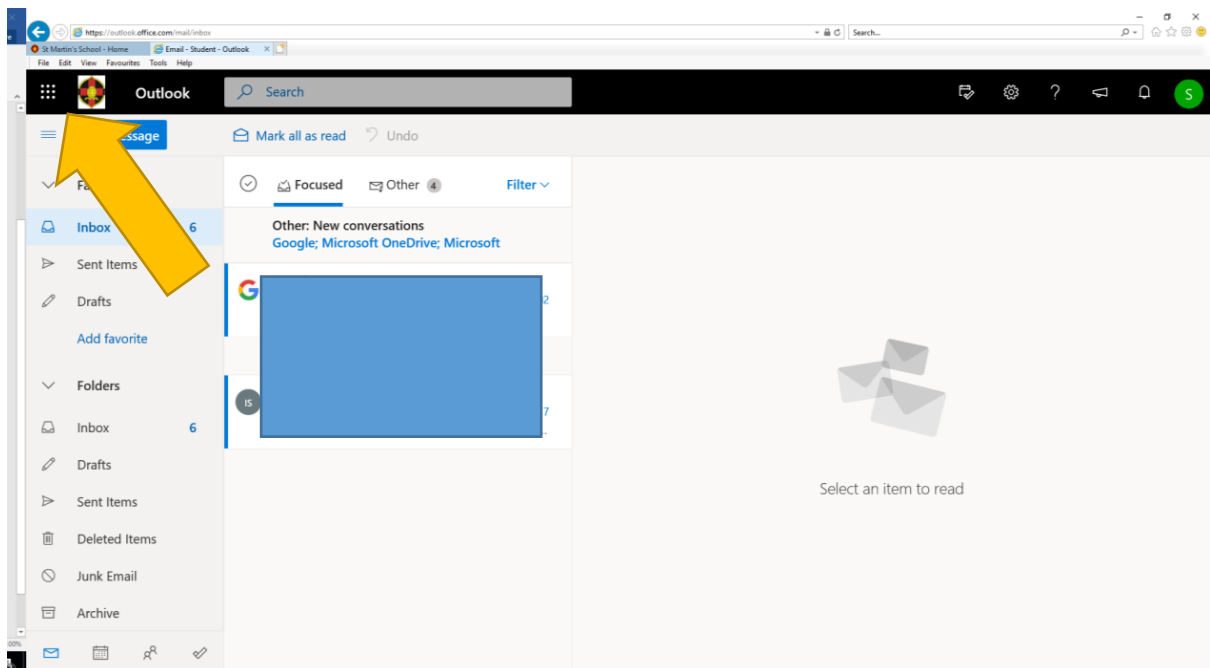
https://outlook.office.com/mail/inbox
Search...
St Martin's School - Home
Email - Student - Outlook
File Edit View Favourites Tools Help

Outlook
Search
S

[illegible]essage
Mark all as read
Undo

Fa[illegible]
Inbox 6
Sent Items
Drafts
Add favorite

Folders
Inbox 6
Drafts
Sent Items
Deleted Items
Junk Email
Archive

Focused
Other 4
Filter

Other: New conversations
Google; Microsoft OneDrive; Microsoft

G
2
IS
7

Select an item to read